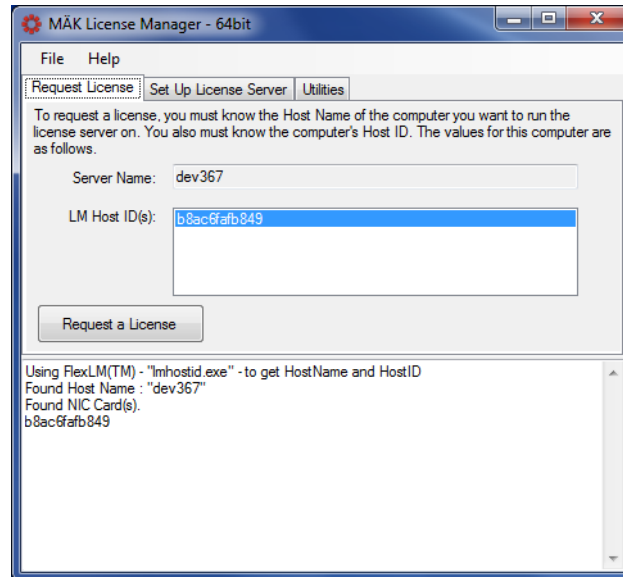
MÄK License Manager - 64bit

File Help

Request License | Set Up License Server | Utilities

To request a license, you must know the Host Name of the computer you want to run the license server on. You also must know the computer's Host ID. The values for this computer are as follows.

Server Name: dev367

LM Host ID(s): b8ac6fafb849

Request a License

Using FlexLM(TM) - "lmhostid.exe" - to get HostName and HostID
Found Host Name : "dev367"
Found NIC Card(s).
b8ac6fafb849